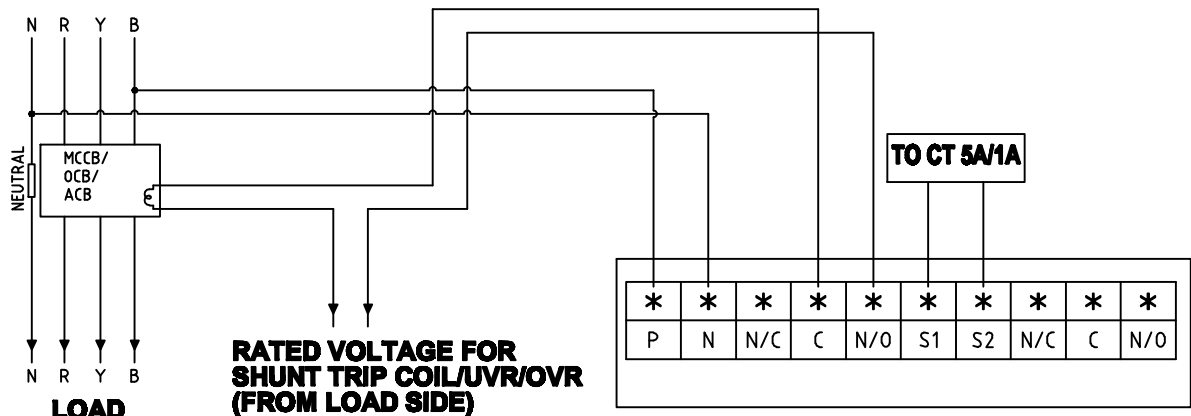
N R Y B

NEUTRAL

MCCB/
OCB/
ACB

TO CT 5A/1A

| * | * | * | * | * | * | * | * | * | * |
|---|---|---|---|---|---|---|---|---|---|
| P | N | N/C | C | N/O | S1 | S2 | N/C | C | N/O |

N R Y B

LOAD

RATED VOLTAGE FOR
SHUNT TRIP COIL/UVR/OVR
(FROM LOAD SIDE)